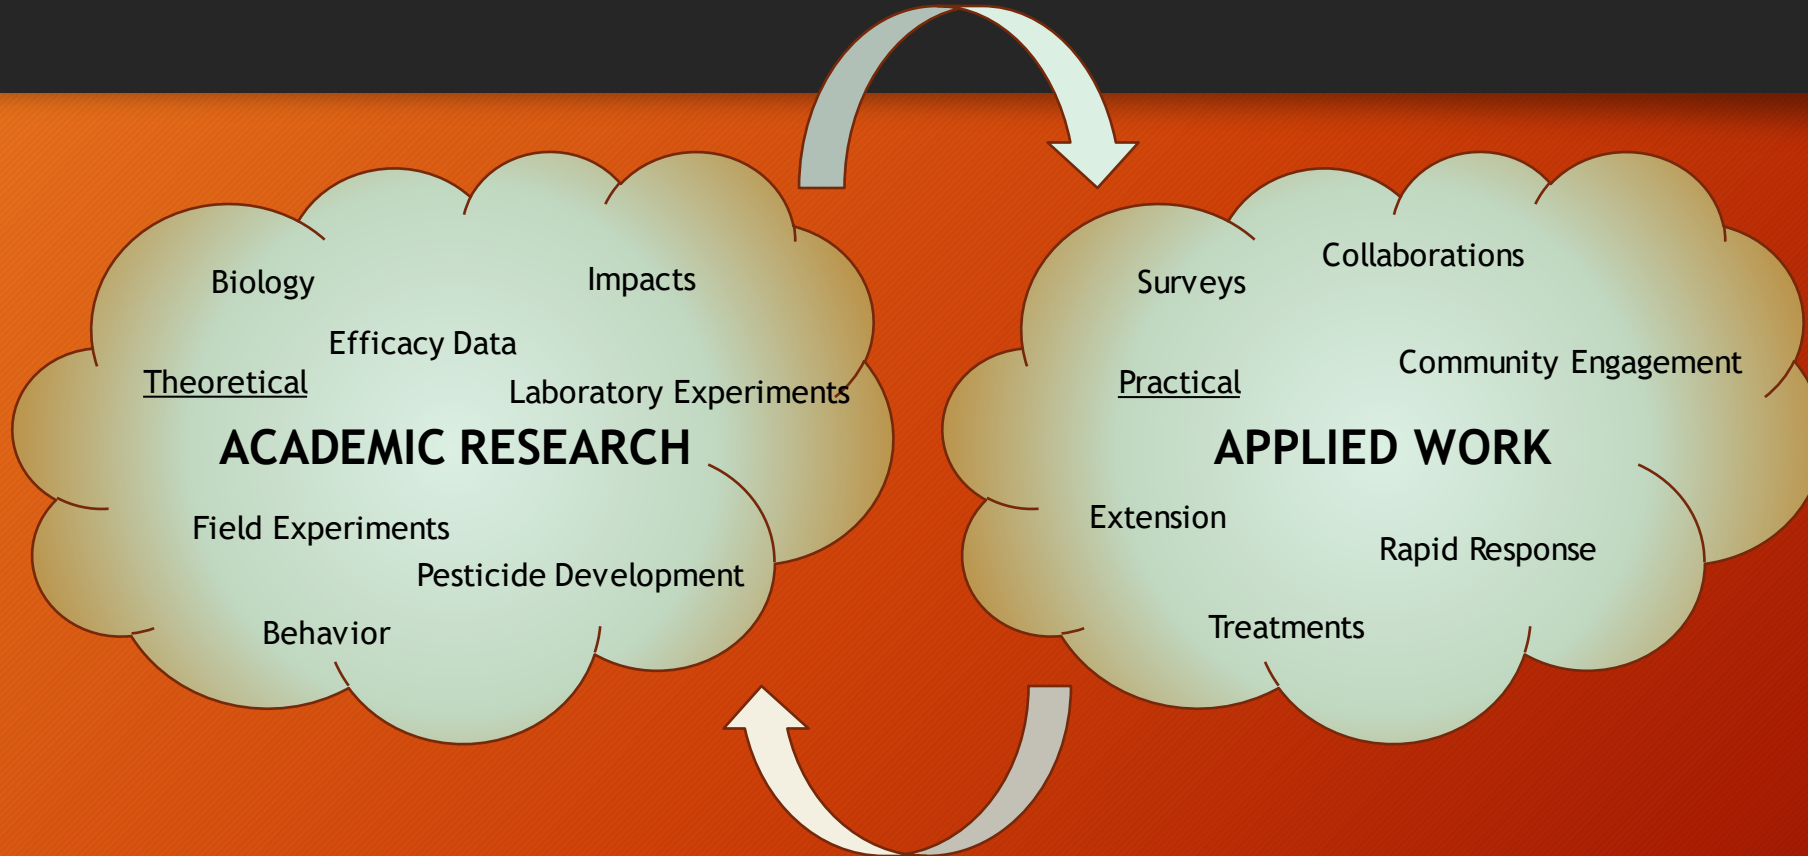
Biology

Impacts

Efficacy Data

Theoretical

Laboratory Experiments

ACADEMIC RESEARCH

Field Experiments

Pesticide Development

Behavior

Surveys

Collaborations

Practical

Community Engagement

APPLIED WORK

Extension

Rapid Response

Treatments